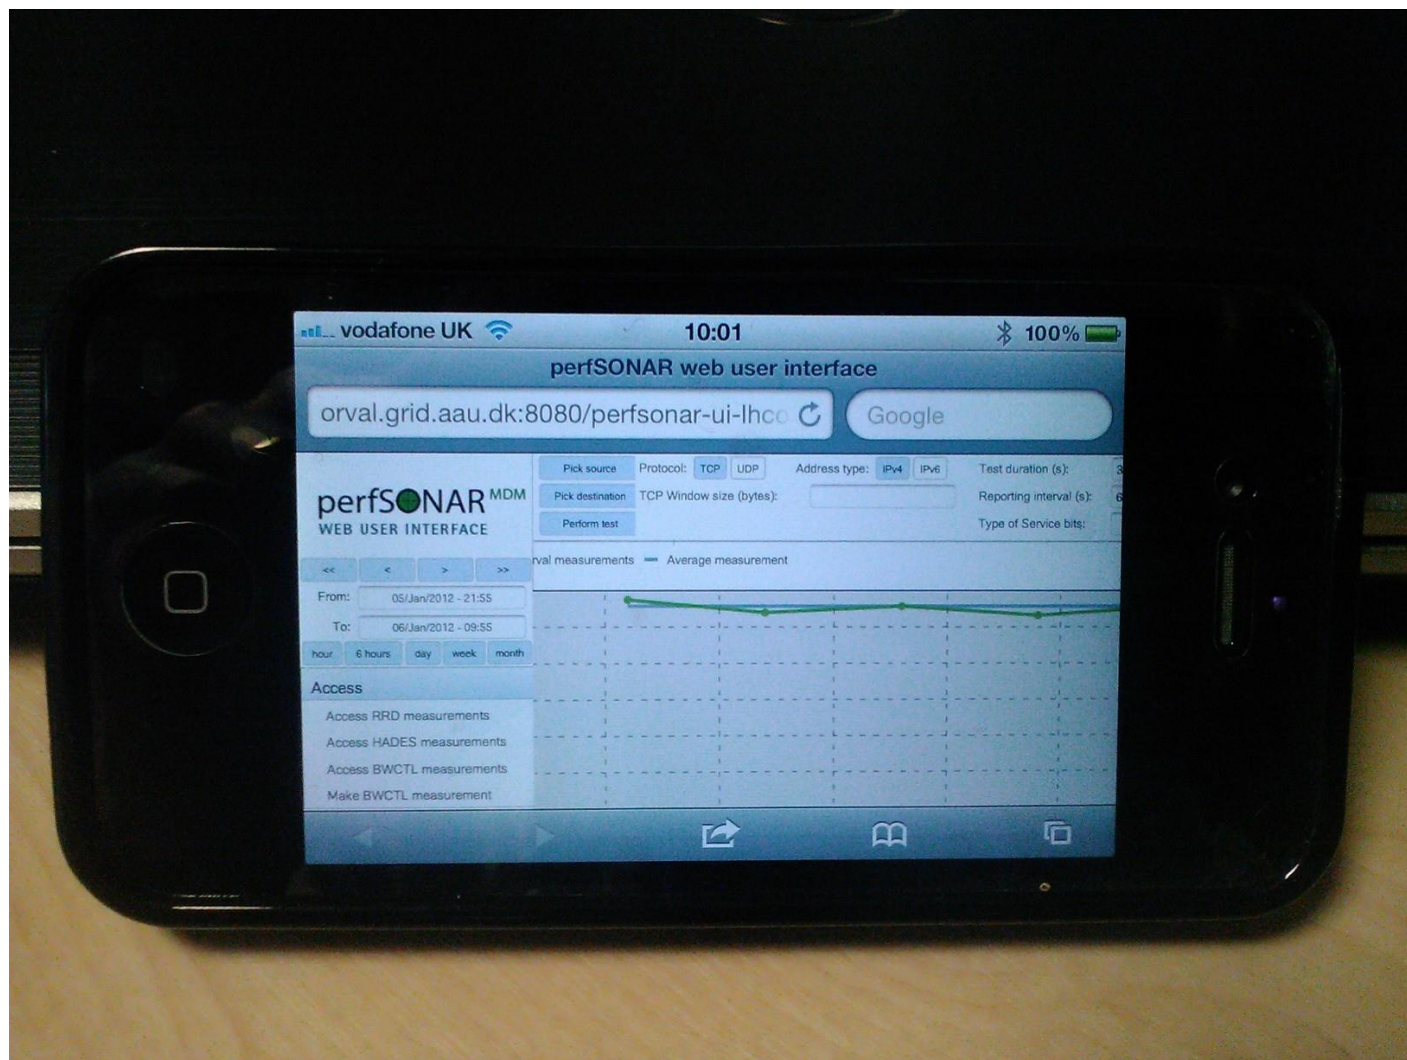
vodafone UK 10:01 100%

perfSONAR web user interface

orval.grid.aau.dk:8080/perfsonar-ui-lhco

Google

perfSONAR MDM
WEB USER INTERFACE

Pick source
Pick destination
Perform test

Protocol: TCP UDP
TCP Window size (bytes):

Address type: IPv4 IPv6

Test duration (s):
Reporting interval (s):
Type of Service bits:

<< < > >>

From: 05/Jan/2012 - 21:55
To: 06/Jan/2012 - 09:55

hour 6 hours day week month

rval measurements — Average measurement

Access

Access RRD measurements
Access HADES measurements
Access BWCTL measurements
Make BWCTL measurement